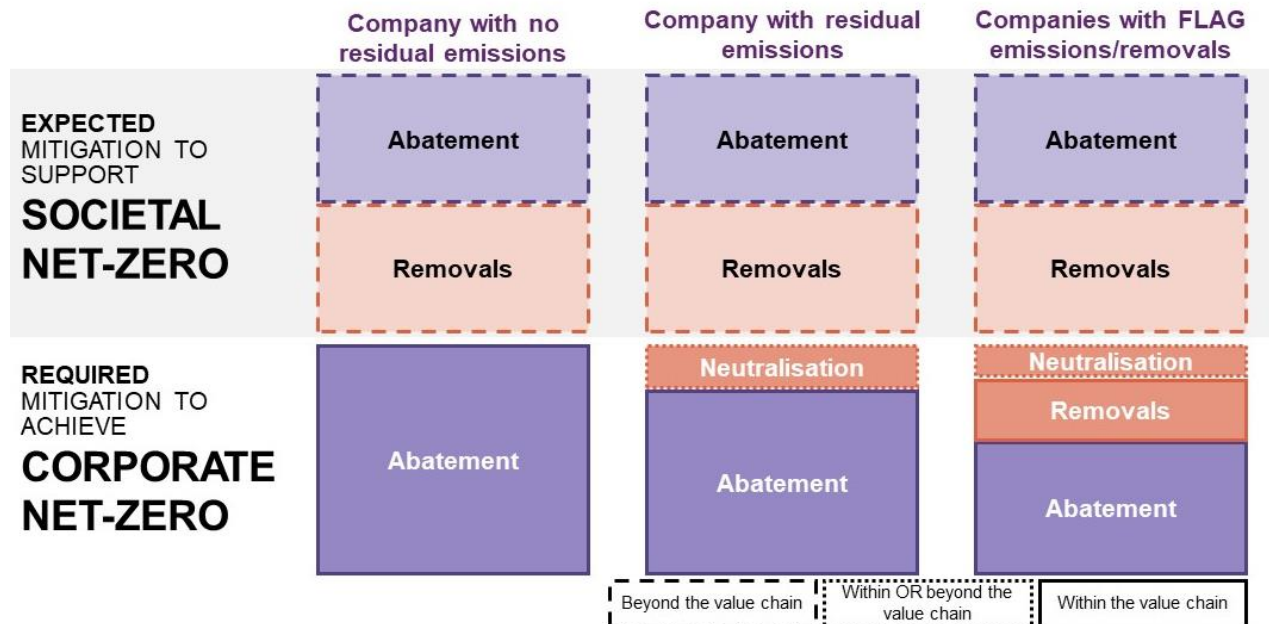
Company with no residual emissions

Company with residual emissions

Companies with FLAG emissions/removals

EXPECTED MITIGATION TO SUPPORT SOCIETAL NET-ZERO

Abatement

Abatement

Abatement

Removals

Removals

Removals

REQUIRED MITIGATION TO ACHIEVE CORPORATE NET-ZERO

Abatement

Neutralisation

Abatement

Neutralisation

Removals

Abatement

Beyond the value chain

Within OR beyond the value chain

Within the value chain